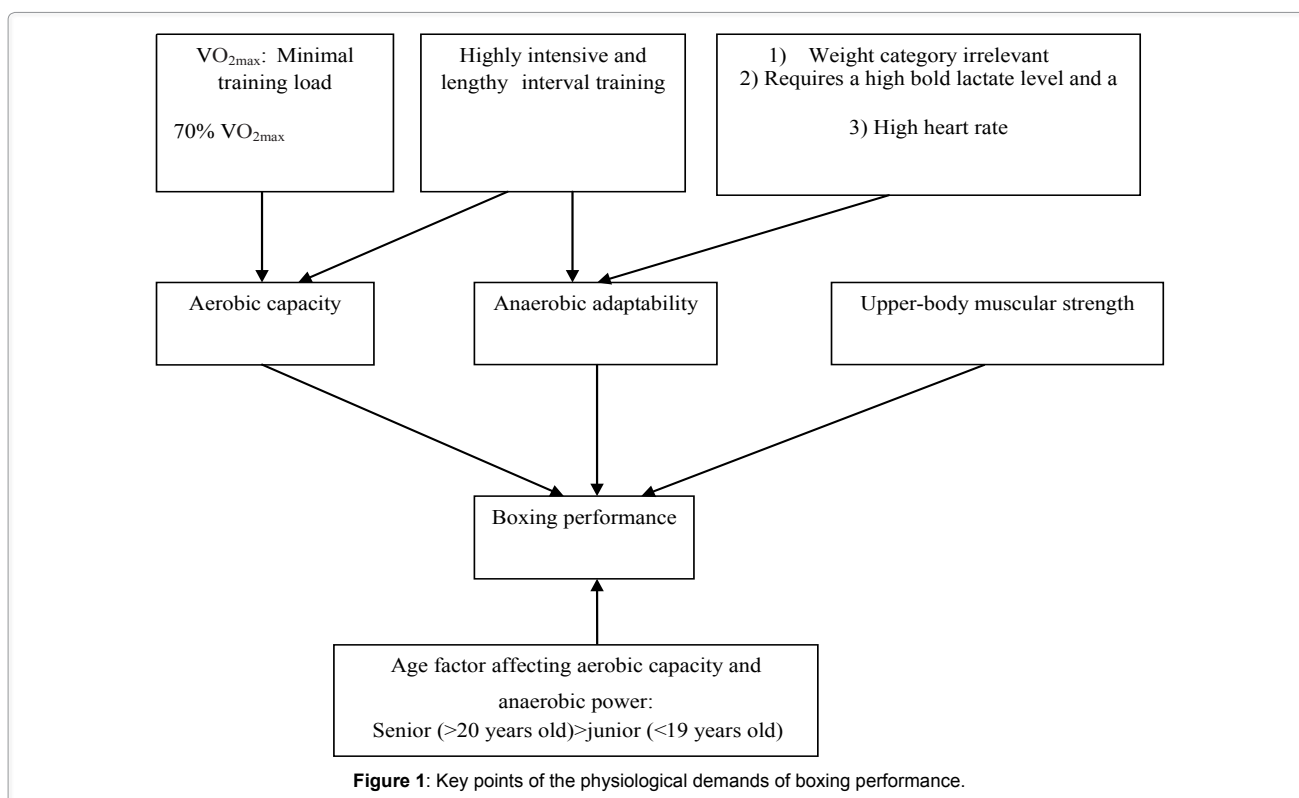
$VO_{2max}$: Minimal training load

70% $VO_{2max}$

Highly intensive and lengthy interval training

1) Weight category irrelevant
2) Requires a high bold lactate level and a
3) High heart rate

Aerobic capacity

Anaerobic adaptability

Upper-body muscular strength

Boxing performance

Age factor affecting aerobic capacity and anaerobic power:
Senior (>20 years old)>junior (<19 years old)

**Figure 1**: Key points of the physiological demands of boxing performance.